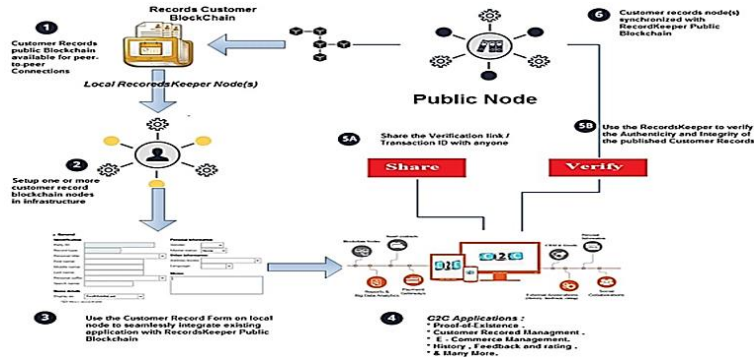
Records Customer BlockChain

1

Customer Records public Blockchain available for peer-to-peer Connections

Local RecoredsKeeper Node(s)

6

Customer records node(s) synchonized with RecordKeeper Public Blockchain

Public Node

2

Setup one or more customer record blockchain nodes in infrastructure

5A

Share the Verification link / Transaction ID with anyone

5B

Use the RecordsKeeper to verify the Authenticity and Integrity of the published Customer Records

Share

Verify

C2C

3

Use the Customer Record Form on local node to seamlessly integrate existing application with RecordsKeeper Public Blockchain

4

C2C Applications :
* Proof-of-Existence .
* Customer Recored Managment .
* E - Commerce Management.
* History , Feedback and rating .
* & Many More.